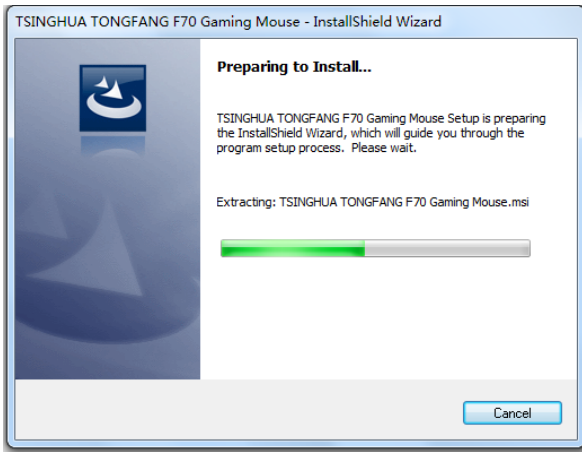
TSINGHUA TONGFANG F70 Gaming Mouse - InstallShield Wizard

Preparing to Install...

TSINGHUA TONGFANG F70 Gaming Mouse Setup is preparing the InstallShield Wizard, which will guide you through the program setup process. Please wait.

Extracting: TSINGHUA TONGFANG F70 Gaming Mouse.msi

Cancel